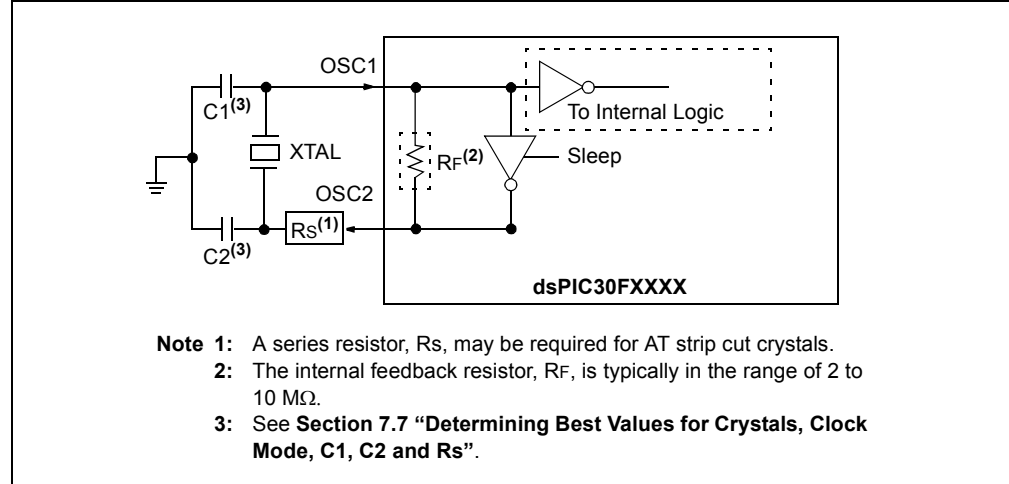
OSC1

C1$^{(3)}$

XTAL

OSC2

C2$^{(3)}$

Rs$^{(1)}$

RF$^{(2)}$

To Internal Logic

Sleep

dsPIC30FXXXX

**Note 1:** A series resistor, Rs, may be required for AT strip cut crystals.

**2:** The internal feedback resistor, RF, is typically in the range of 2 to 10 MΩ.

**3:** See **Section 7.7 "Determining Best Values for Crystals, Clock Mode, C1, C2 and Rs"**.